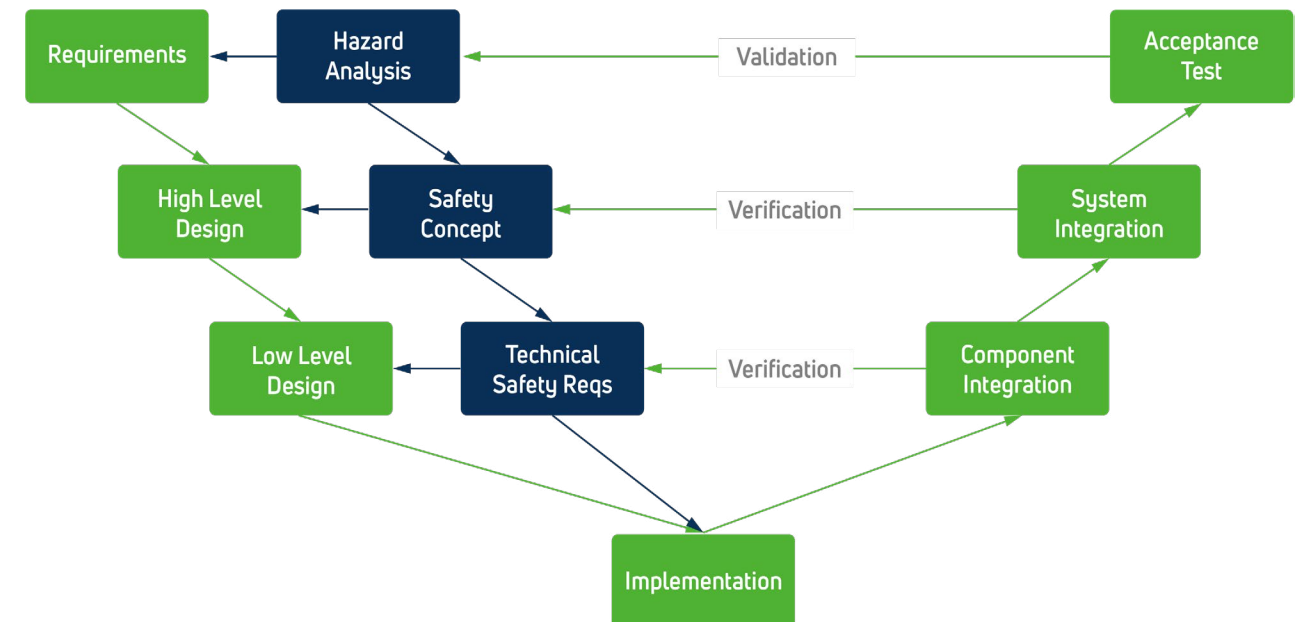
Requirements

Hazard Analysis

Validation

Acceptance Test

High Level Design

Safety Concept

Verification

System Integration

Low Level Design

Technical Safety Reqs

Verification

Component Integration

Implementation